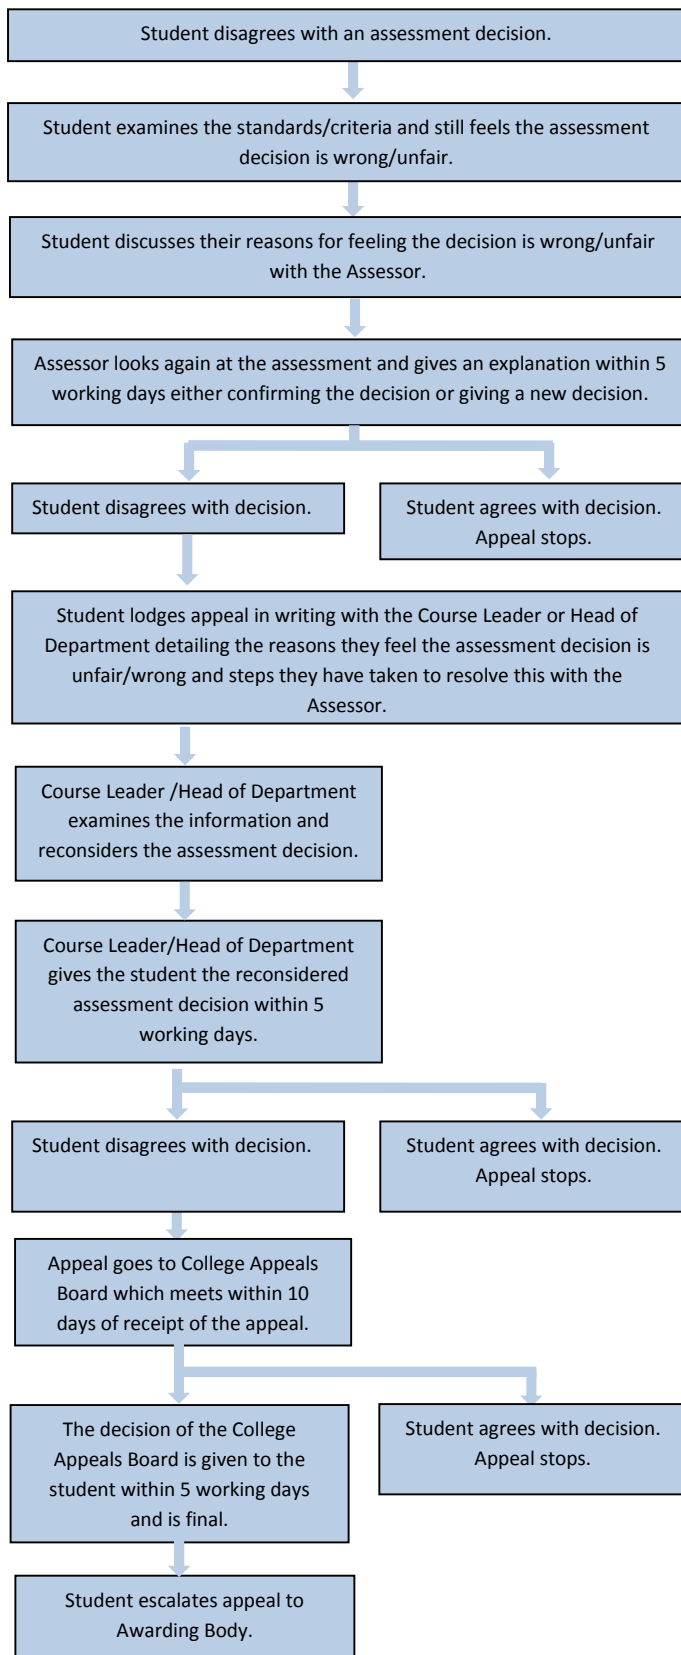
Student disagrees with an assessment decision.

Student examines the standards/criteria and still feels the assessment decision is wrong/unfair.

Student discusses their reasons for feeling the decision is wrong/unfair with the Assessor.

Assessor looks again at the assessment and gives an explanation within 5 working days either confirming the decision or giving a new decision.

Student disagrees with decision.

Student agrees with decision. Appeal stops.

Student lodges appeal in writing with the Course Leader or Head of Department detailing the reasons they feel the assessment decision is unfair/wrong and steps they have taken to resolve this with the Assessor.

Course Leader /Head of Department examines the information and reconsiders the assessment decision.

Course Leader/Head of Department gives the student the reconsidered assessment decision within 5 working days.

Student disagrees with decision.

Student agrees with decision. Appeal stops.

Appeal goes to College Appeals Board which meets within 10 days of receipt of the appeal.

The decision of the College Appeals Board is given to the student within 5 working days and is final.

Student agrees with decision. Appeal stops.

Student escalates appeal to Awarding Body.